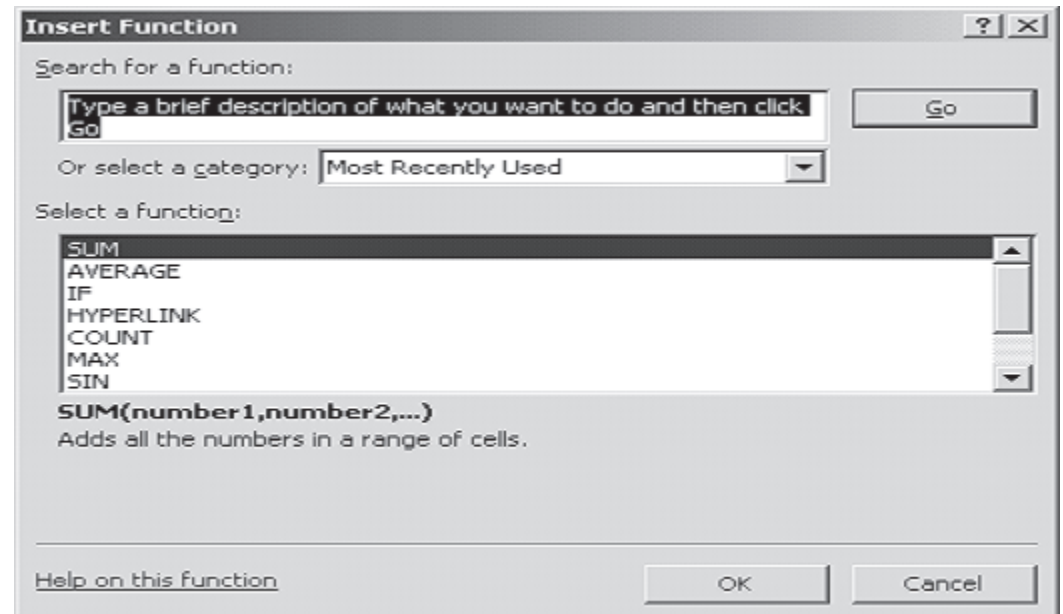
Insert Function

?
X

Search for a function:

Type a brief description of what you want to do and then click Go

Go

Or select a category: Most Recently Used

Select a function:

SUM
AVERAGE
IF
HYPERLINK
COUNT
MAX
SIN

SUM(number1,number2,...)
Adds all the numbers in a range of cells.

Help on this function

OK

Cancel